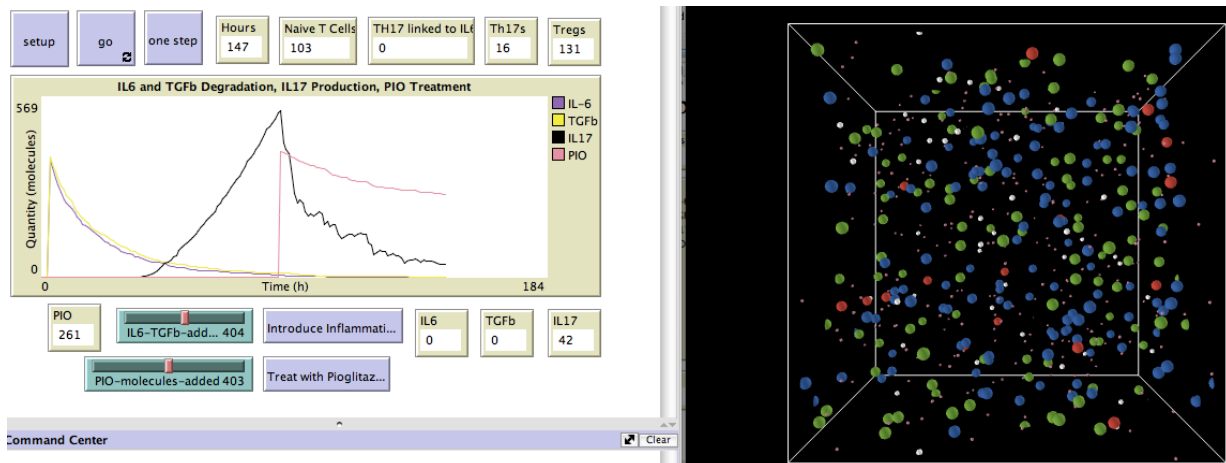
setup

go

one step

Hours
147

Naive T Cells
103

TH17 linked to IL6
0

Th17s
16

Tregs
131

IL6 and TGFb Degradation, IL17 Production, PIO Treatment

569

Quantity (molecules)

0

0

Time (h)

184

IL-6
TGFb
IL17
PIO

PIO
261

IL6-TGFb-add... 404

Introduce Inflammati...

IL6
0

TGFb
0

IL17
42

PIO-molecules-added 403

Treat with Pioglitaz...

Command Center

Clear